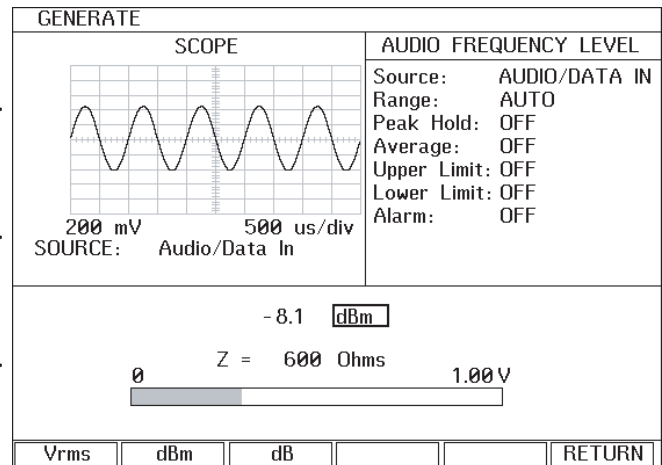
GENERATE

SCOPE

200 mV 500 us/div
SOURCE: Audio/Data In

AUDIO FREQUENCY LEVEL

| | |
|---|---|
| Source: | AUDIO/DATA IN |
| Range: | AUTO |
| Peak Hold: | OFF |
| Average: | OFF |
| Upper Limit: | OFF |
| Lower Limit: | OFF |
| Alarm: | OFF |

-8.1 dBm

Z = 600 Ohms

0 1.00 V

Vrms | dBm | dB | | | RETURN